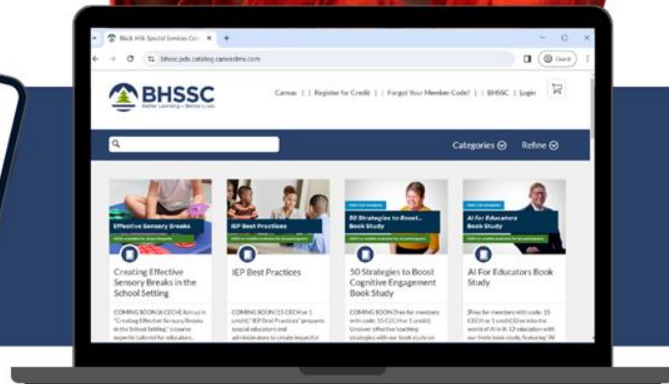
Black Hills Special Services Co... ×  +

bhssc.pdc.catalog.canvaslms.com

Guest

BHSSC
Better Learning • Better Lives

Canvas | | Register for Credit | | Forgot Your Member Code? | | BHSSC | Login

Categories ⊙   Refine ⊙

Effective Sensory Breaks

Creating Effective Sensory Breaks in the School Setting

COMING SOON [6 CECH] Join us in "Creating Effective Sensory Breaks in the School Setting," a course expertly tailored for educators,

IEP Best Practices

IEP Best Practices

COMING SOON [15 CECH or 1 credit] "IEP Best Practices" prepares special educators and administrators to create impactful

50 Strategies to Boost... Book Study

50 Strategies to Boost Cognitive Engagement Book Study

COMING SOON [Free for members with code; 15 CECH or 1 credit] Uncover effective teaching strategies with our book study on

AI for Educators Book Study

AI For Educators Book Study

[Free for members with code; 15 CECH or 1 credit] Dive into the world of AI in K-12 education with our lively book study featuring "AI